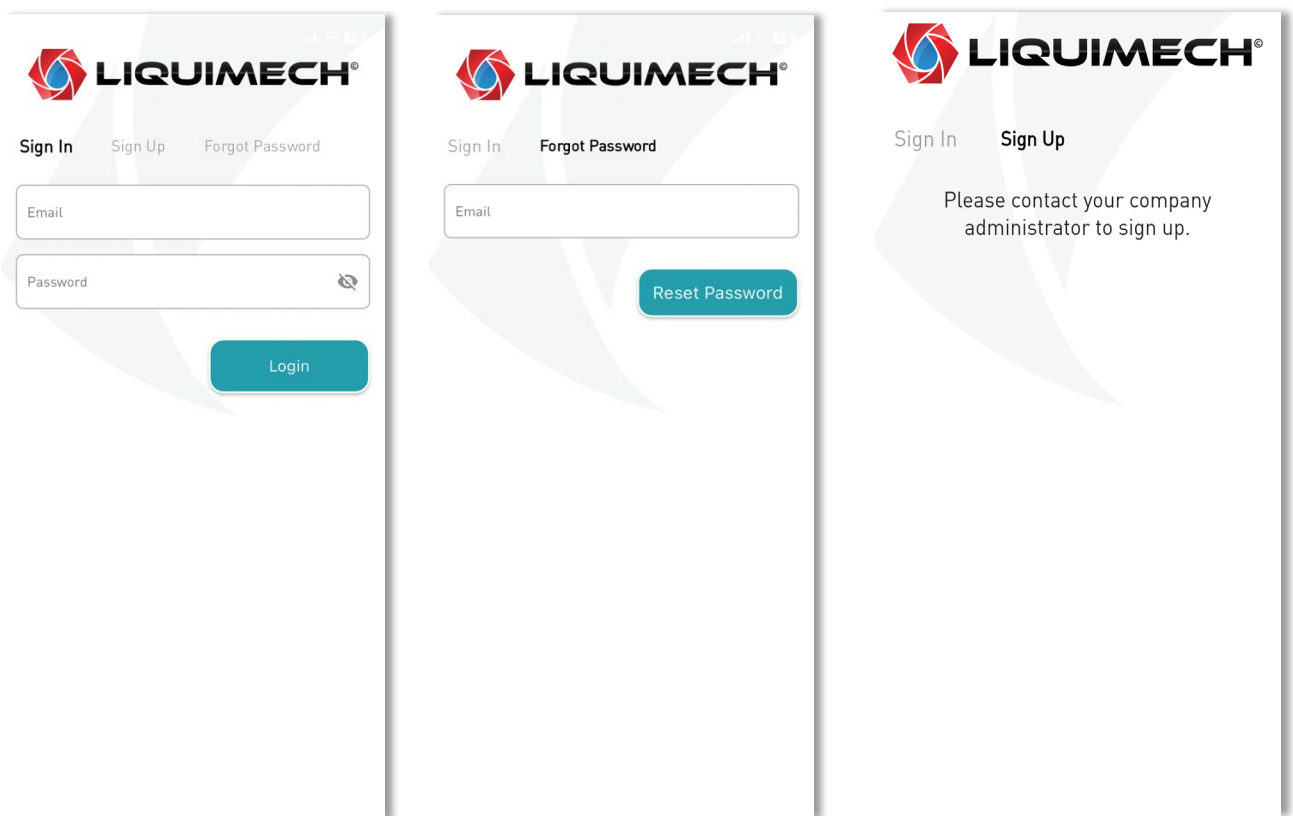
LIQUIMECH®

Sign In Sign Up Forgot Password

Email

Password

Login

LIQUIMECH®

Sign In Forgot Password

Email

Reset Password

LIQUIMECH®

Sign In Sign Up

Please contact your company administrator to sign up.